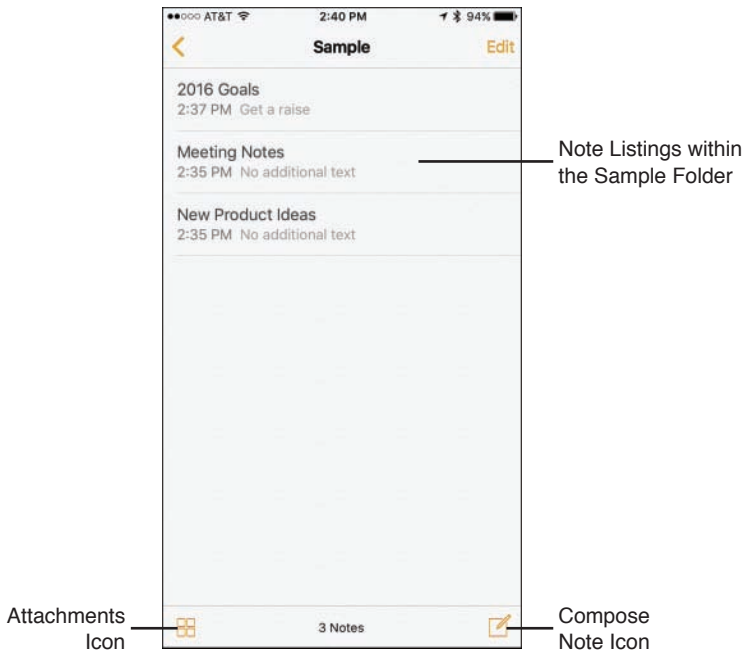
●●○○○ AT&T 2:40 PM 94%

<
Sample
Edit

2016 Goals
2:37 PM Get a raise

Meeting Notes
2:35 PM No additional text

New Product Ideas
2:35 PM No additional text

Note Listings within the Sample Folder

3 Notes

Attachments Icon

Compose Note Icon